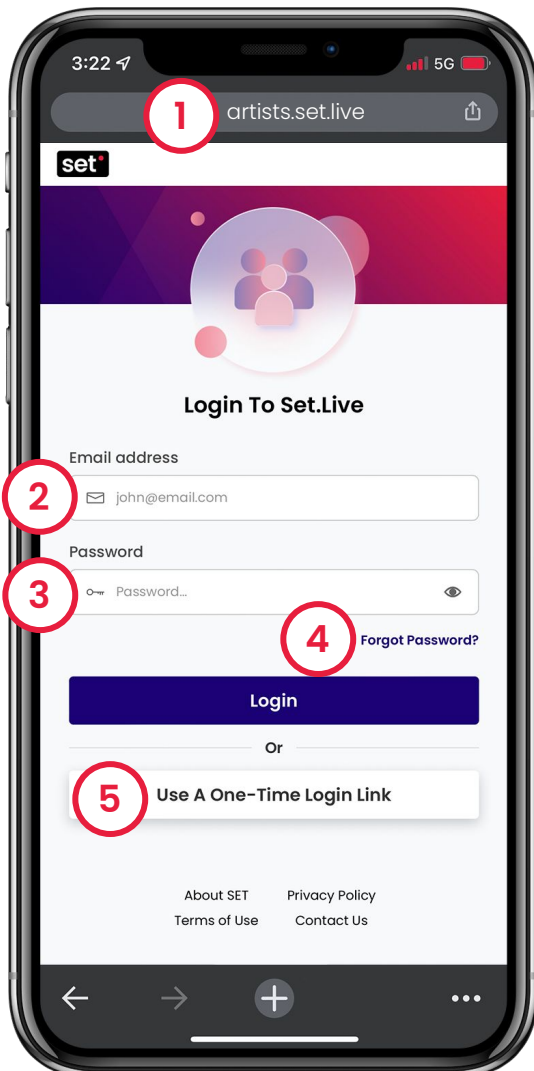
3:22 5G

1 artists.set.live

set

Login To Set.Live

Email address

2 john@email.com

Password

3 Password...

4 Forgot Password?

Login

Or

5 Use A One-Time Login Link

About SET Privacy Policy
Terms of Use Contact Us